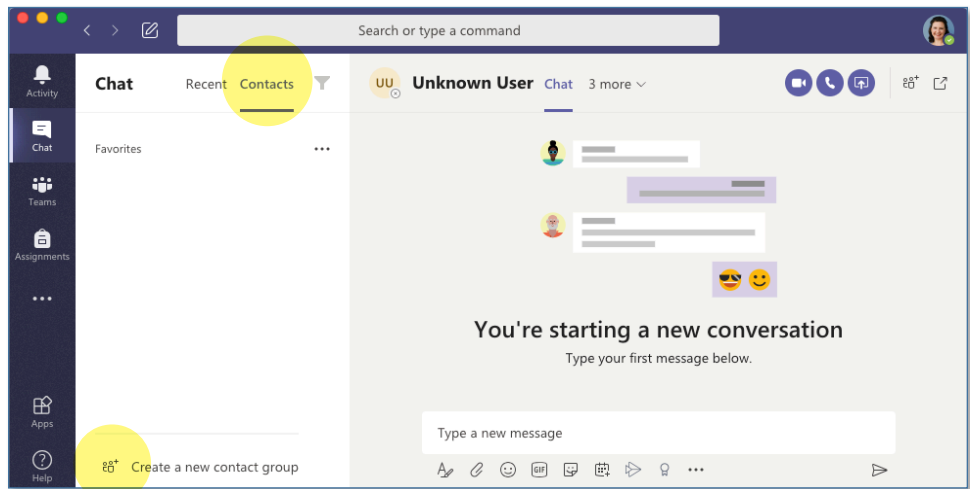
Search or type a command

Activity

Chat

Teams

Assignments

...

Apps

Help

Chat Recent Contacts

Favorites ...

Create a new contact group

UU Unknown User Chat 3 more

You're starting a new conversation

Type your first message below.

Type a new message

GIF

...